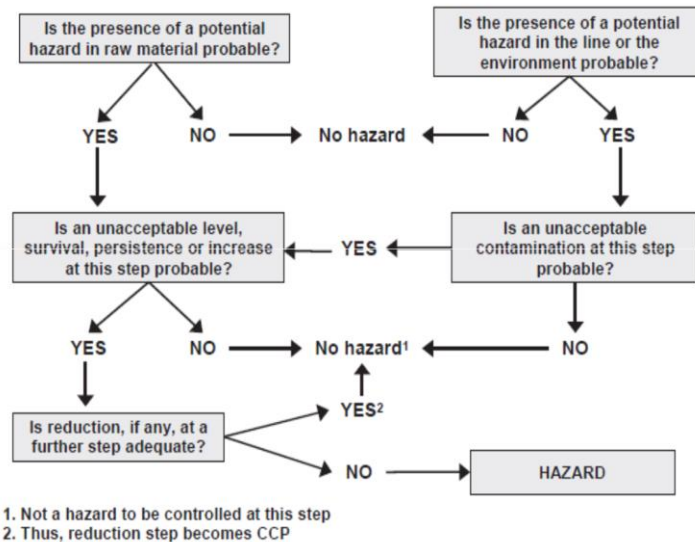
Is the presence of a potential hazard in raw material probable?

Is the presence of a potential hazard in the line or the environment probable?

YES

NO

No hazard

NO

YES

Is an unacceptable level, survival, persistence or increase at this step probable?

YES

Is an unacceptable contamination at this step probable?

YES

NO

No hazard$^1$

NO

Is reduction, if any, at a further step adequate?

YES$^2$

NO

HAZARD

1. Not a hazard to be controlled at this step
2. Thus, reduction step becomes CCP